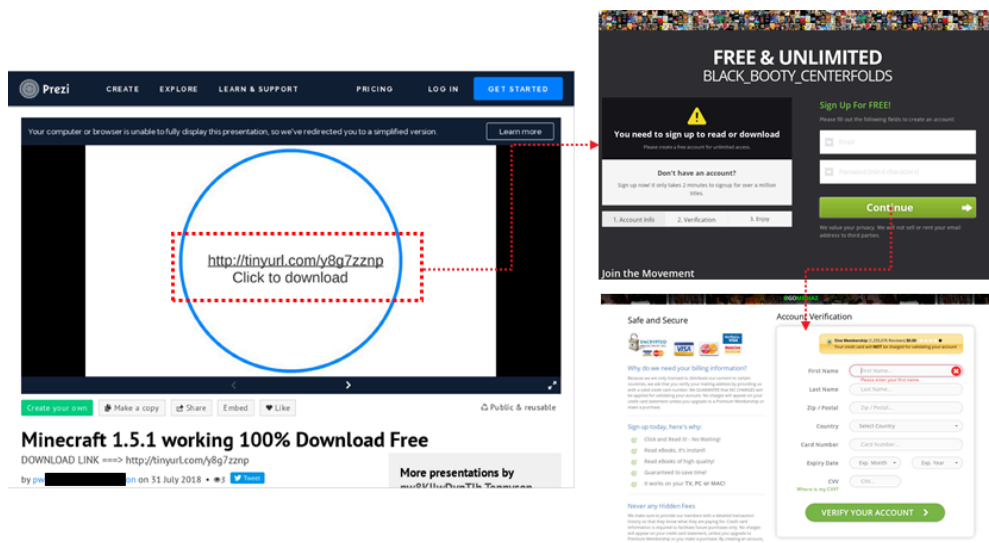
Prezi CREATE EXPLORE LEARN & SUPPORT PRICING LOG IN GET STARTED

Your computer or browser is unable to fully display this presentation, so we've redirected you to a simplified version. Learn more

http://tinyurl.com/y8g7zznp
Click to download

Create your own Make a copy Share Embed Like Public & reusable

Minecraft 1.5.1 working 100% Download Free

DOWNLOAD LINK ===> http://tinyurl.com/y8g7zznp

by pw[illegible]on on 31 July 2018 • 3 Tweet

More presentations by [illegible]

FREE & UNLIMITED
BLACK_BOOTY_CENTERFOLDS

You need to sign up to read or download
Please create a free account for unlimited access.

Don't have an account?
Sign up now! it only takes 2 minutes to signup for over a million titles.

1. Account Info 2. Verification 3. Enjoy

Sign Up For FREE!
Please fill out the following fields to create an account.

Email
Password (min 6 characters)

Continue

We value your privacy. We will not sell or rent your email address to third parties.

Join the Movement

Safe and Secure

ENCRYPTED VISA

Why do we need your billing information?
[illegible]

Sign up today, here's why:
Click and Read It - No Waiting!
Read eBooks, it's instant!
Read eBooks of high quality!
Guaranteed to save time!
It works on your TV, PC or MAC!

Never any Hidden Fees
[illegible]

Account Verification

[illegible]
Your credit card will NOT be charged for validating your account

First Name First Name...
Please enter your first name.
Last Name Last Name...
Zip / Postal Zip / Postal...
Country Select Country
Card Number Card Number...
Expiry Date Exp. Month Exp. Year
CVV CVV...
Where is my CVV?

VERIFY YOUR ACCOUNT